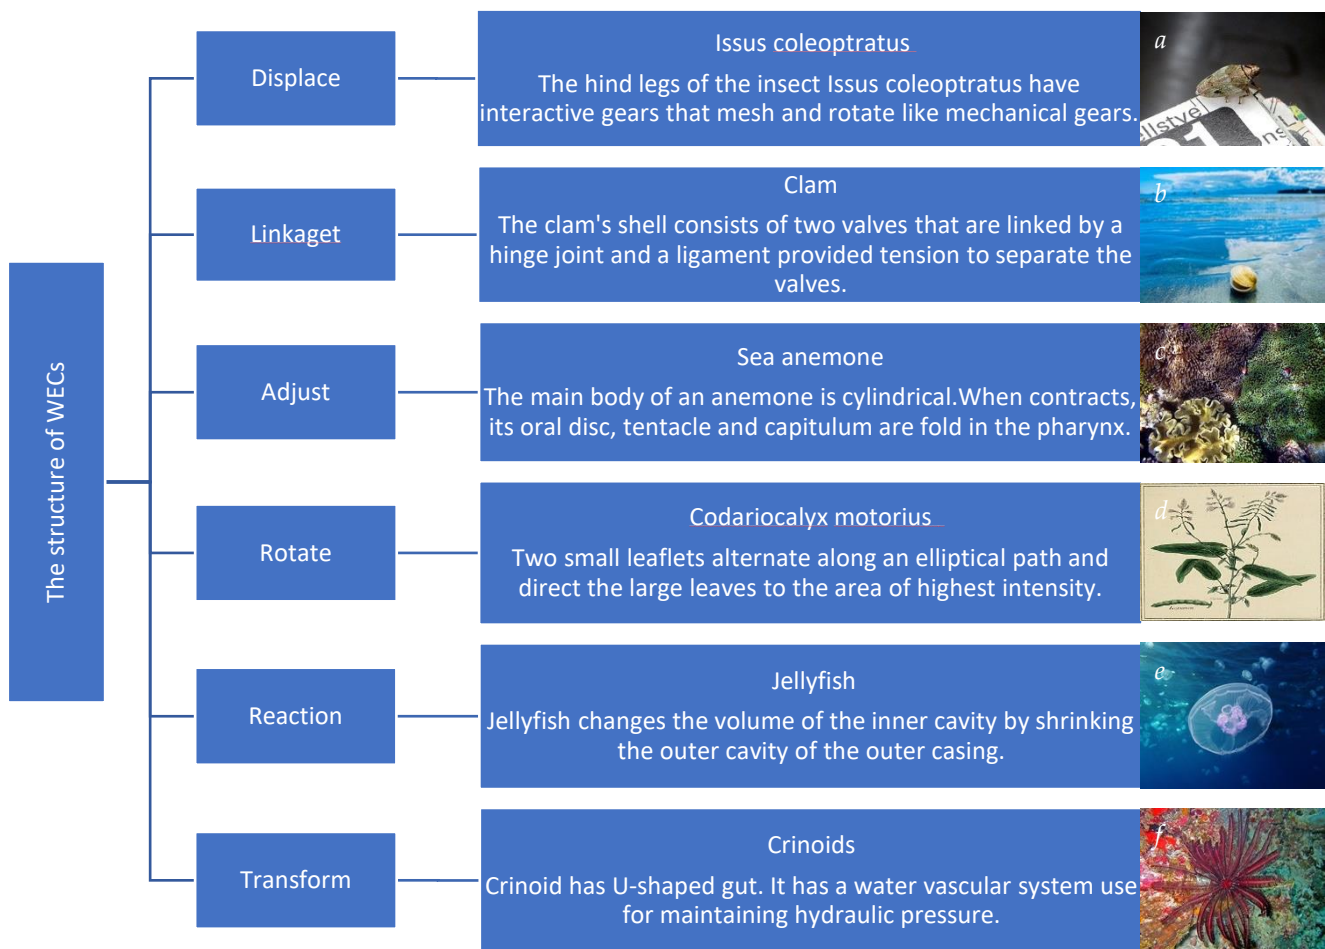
The structure of WECs

Displace

Linkaget

Adjust

Rotate

Reaction

Transform

Issus coleoptratus

The hind legs of the insect Issus coleoptratus have interactive gears that mesh and rotate like mechanical gears.

a

Clam

The clam's shell consists of two valves that are linked by a hinge joint and a ligament provided tension to separate the valves.

b

Sea anemone

The main body of an anemone is cylindrical.When contracts, its oral disc, tentacle and capitulum are fold in the pharynx.

c

Codariocalyx motorius

Two small leaflets alternate along an elliptical path and direct the large leaves to the area of highest intensity.

d

Jellyfish

Jellyfish changes the volume of the inner cavity by shrinking the outer cavity of the outer casing.

e

Crinoids

Crinoid has U-shaped gut. It has a water vascular system use for maintaining hydraulic pressure.

f